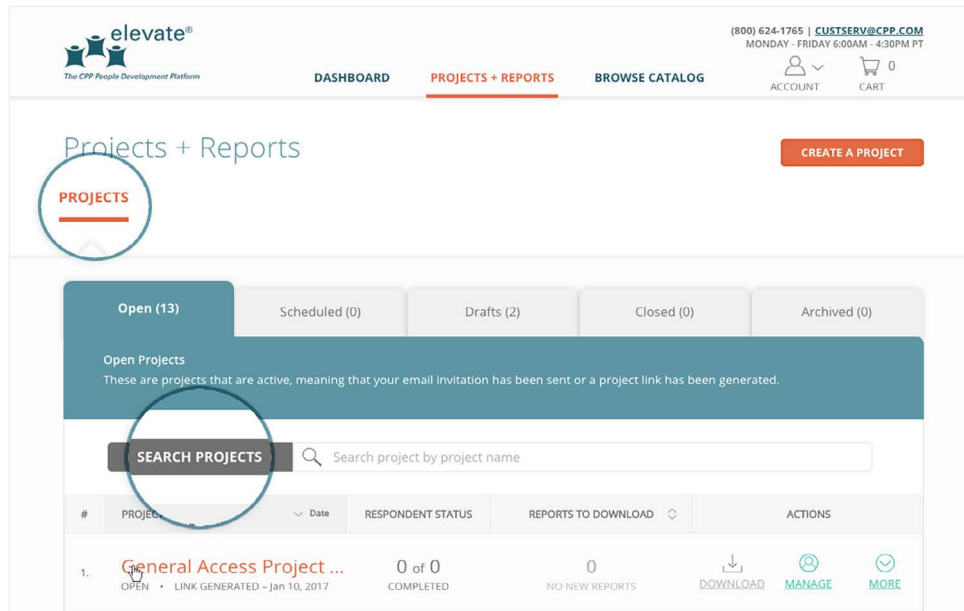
elevate®
The CPP People Development Platform

DASHBOARD PROJECTS + REPORTS BROWSE CATALOG

(800) 624-1765 | CUSTSERV@CPP.COM
MONDAY - FRIDAY 6:00AM - 4:30PM PT

ACCOUNT CART 0

Projects + Reports

CREATE A PROJECT

PROJECTS

Open (13) Scheduled (0) Drafts (2) Closed (0) Archived (0)

Open Projects
These are projects that are active, meaning that your email invitation has been sent or a project link has been generated.

SEARCH PROJECTS Search project by project name

| # | PROJE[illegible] Date | RESPONDENT STATUS | REPORTS TO DOWNLOAD | ACTIONS |
|---|---|---|---|---|
| 1. | General Access Project ... OPEN • LINK GENERATED – Jan 10, 2017 | 0 of 0 COMPLETED | 0 NO NEW REPORTS | DOWNLOAD MANAGE MORE |